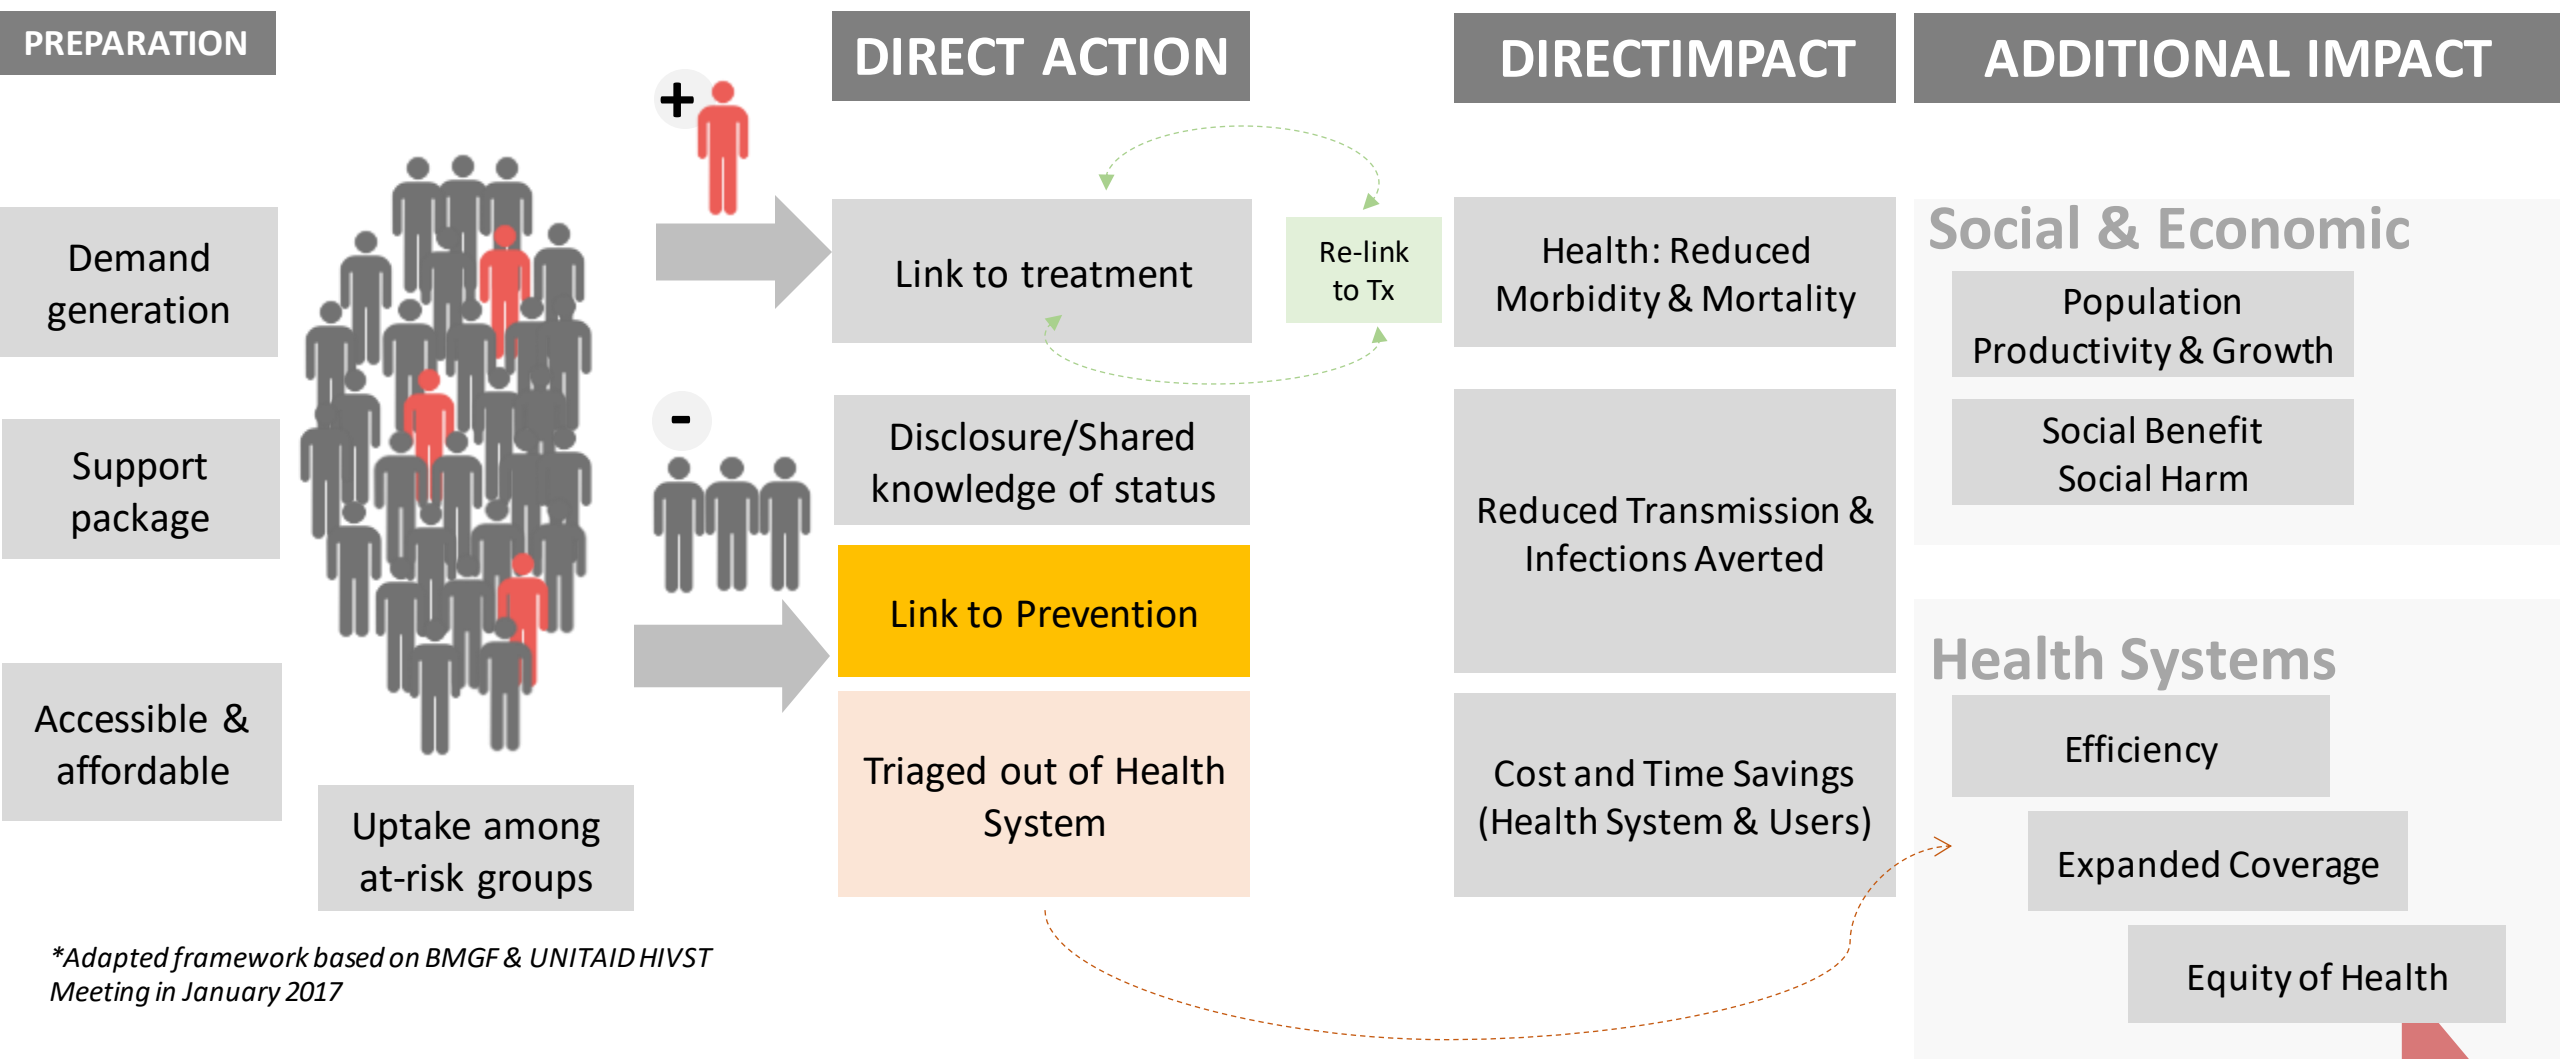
PREPARATION

DIRECT ACTION

DIRECTIMPACT

ADDITIONAL IMPACT

Demand generation

Support package

Accessible & affordable

Uptake among at-risk groups

+

-

Link to treatment

Re-link to Tx

Disclosure/Shared knowledge of status

Link to Prevention

Triaged out of Health System

Health: Reduced Morbidity & Mortality

Reduced Transmission & Infections Averted

Cost and Time Savings (Health System & Users)

Social & Economic

Population Productivity & Growth

Social Benefit Social Harm

Health Systems

Efficiency

Expanded Coverage

Equity of Health

*Adapted framework based on BMGF & UNITAID HIVST Meeting in January 2017